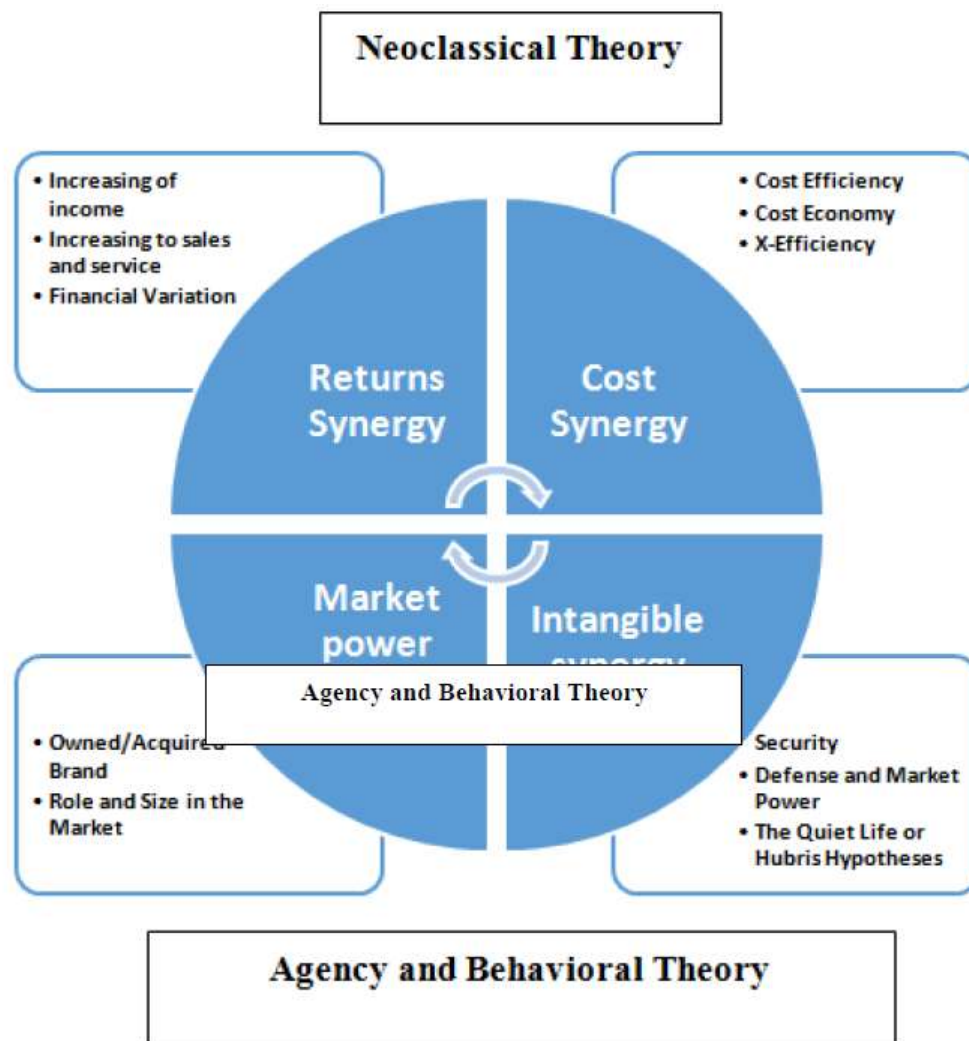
Neoclassical Theory

• Increasing of income
• Increasing to sales and service
• Financial Variation

• Cost Efficiency
• Cost Economy
• X-Efficiency

Returns Synergy

Cost Synergy

Market power

Intangible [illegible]

Agency and Behavioral Theory

• Owned/Acquired Brand
• Role and Size in the Market

Security
• Defense and Market Power
• The Quiet Life or Hubris Hypotheses

Agency and Behavioral Theory